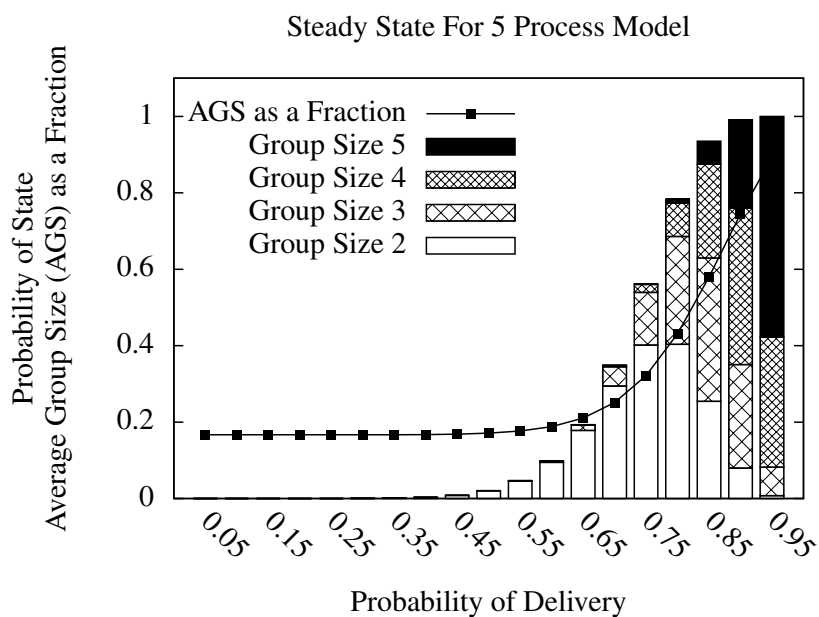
Steady State For 5 Process Model

Probability of State
Average Group Size (AGS) as a Fraction

AGS as a Fraction
Group Size 5
Group Size 4
Group Size 3
Group Size 2

1
0.8
0.6
0.4
0.2
0

0.05
0.15
0.25
0.35
0.45
0.55
0.65
0.75
0.85
0.95

Probability of Delivery